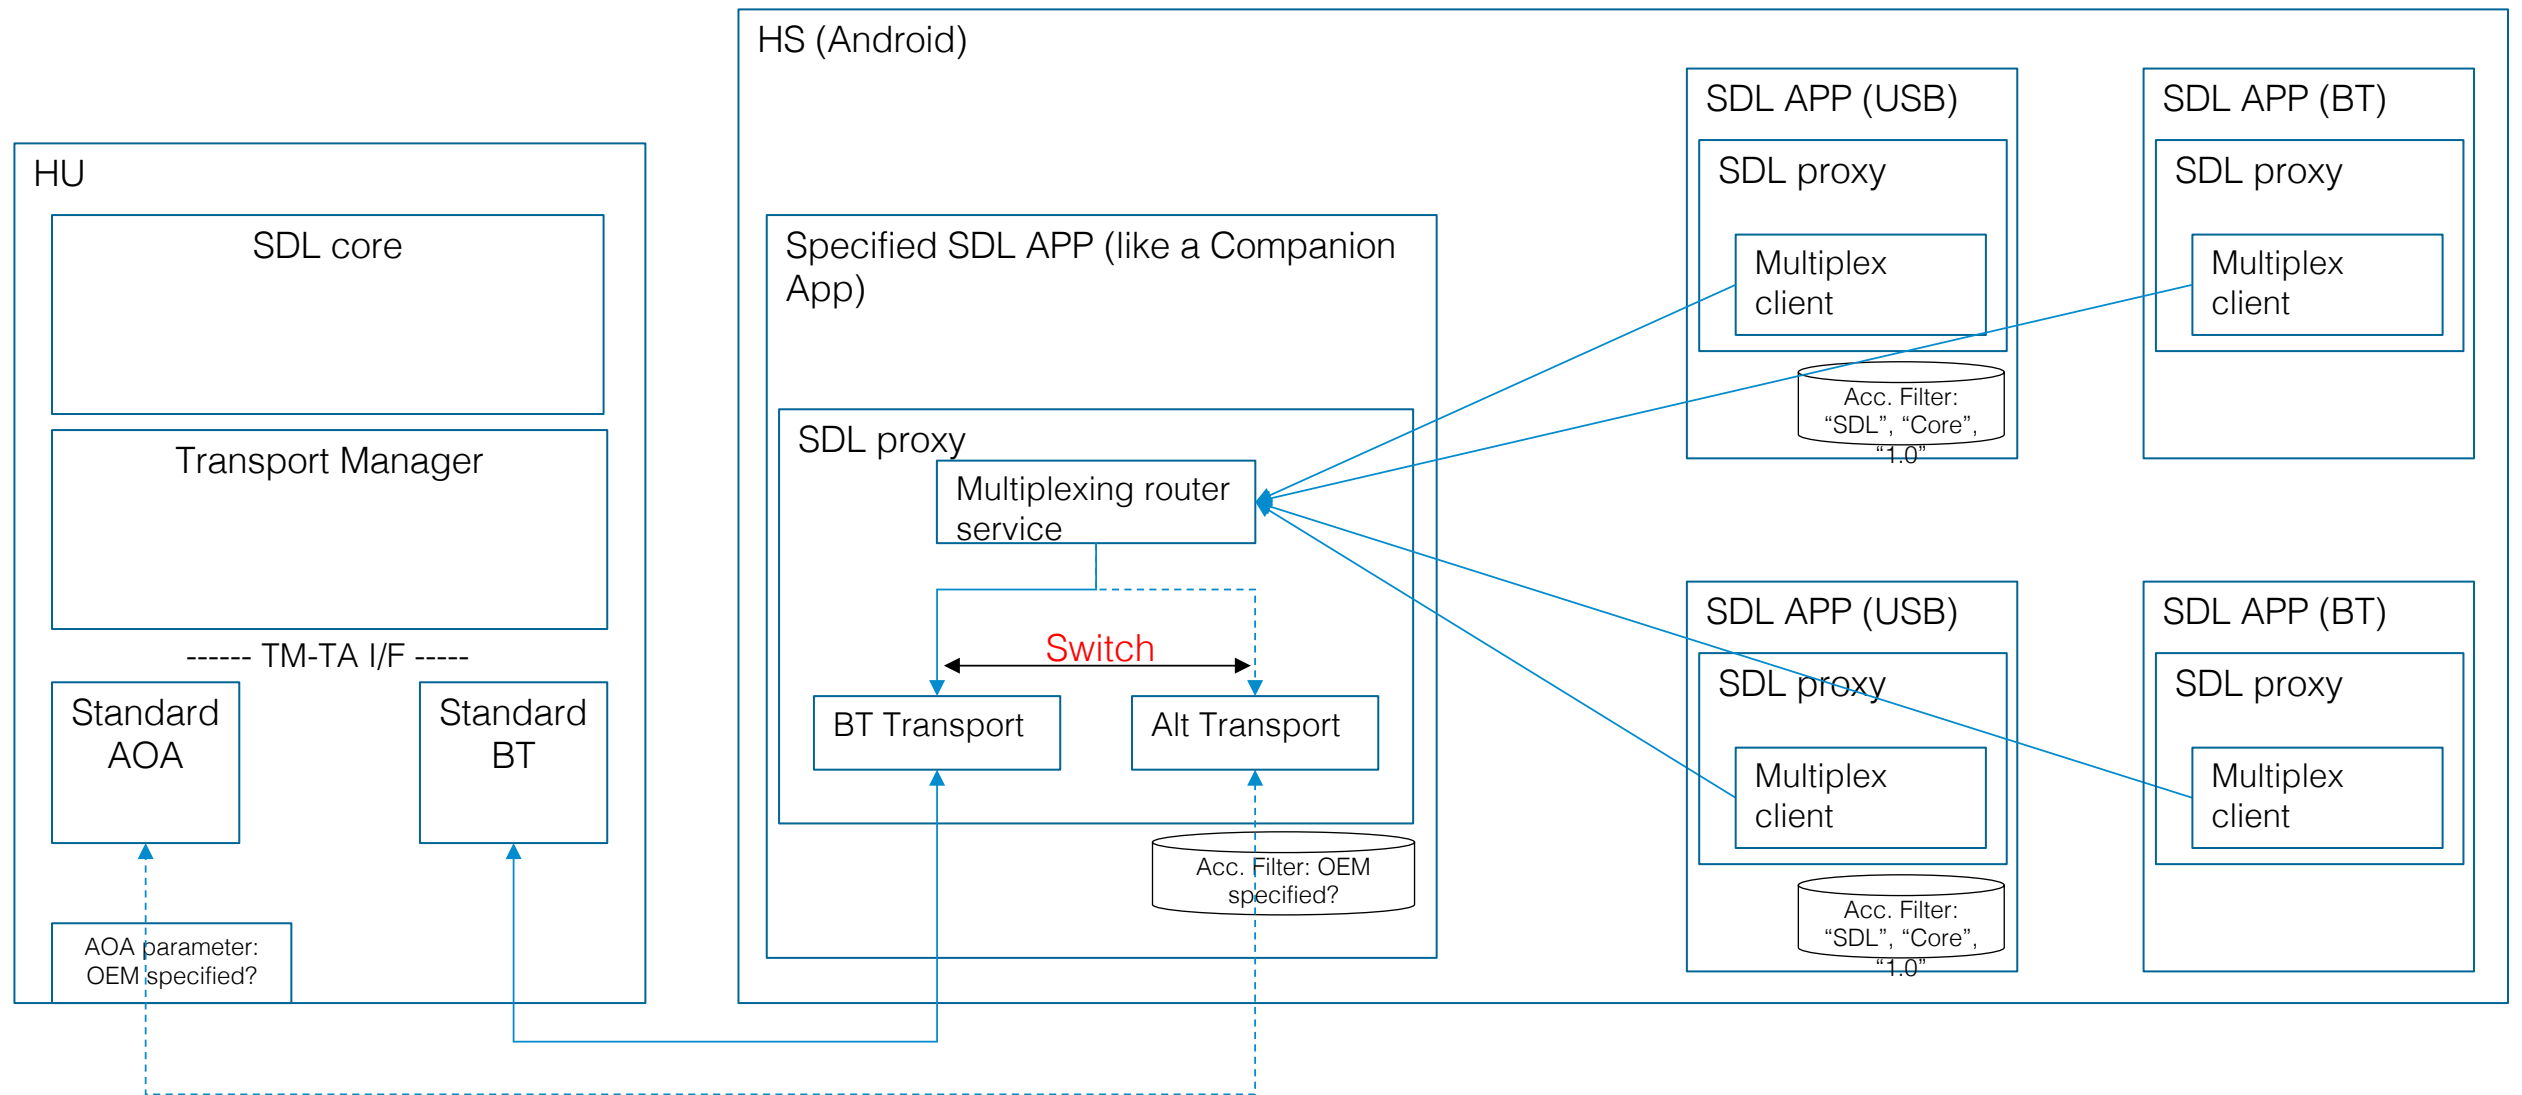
HU

SDL core

Transport Manager

------ TM-TA I/F -----

Standard AOA

Standard BT

AOA parameter: OEM specified?

HS (Android)

Specified SDL APP (like a Companion App)

SDL proxy

Multiplexing router service

Switch

BT Transport

Alt Transport

Acc. Filter: OEM specified?

SDL APP (USB)

SDL proxy

Multiplex client

Acc. Filter: “SDL”, “Core”, “1.0”

SDL APP (BT)

SDL proxy

Multiplex client

SDL APP (USB)

SDL proxy

Multiplex client

Acc. Filter: “SDL”, “Core”, “1.0”

SDL APP (BT)

SDL proxy

Multiplex client